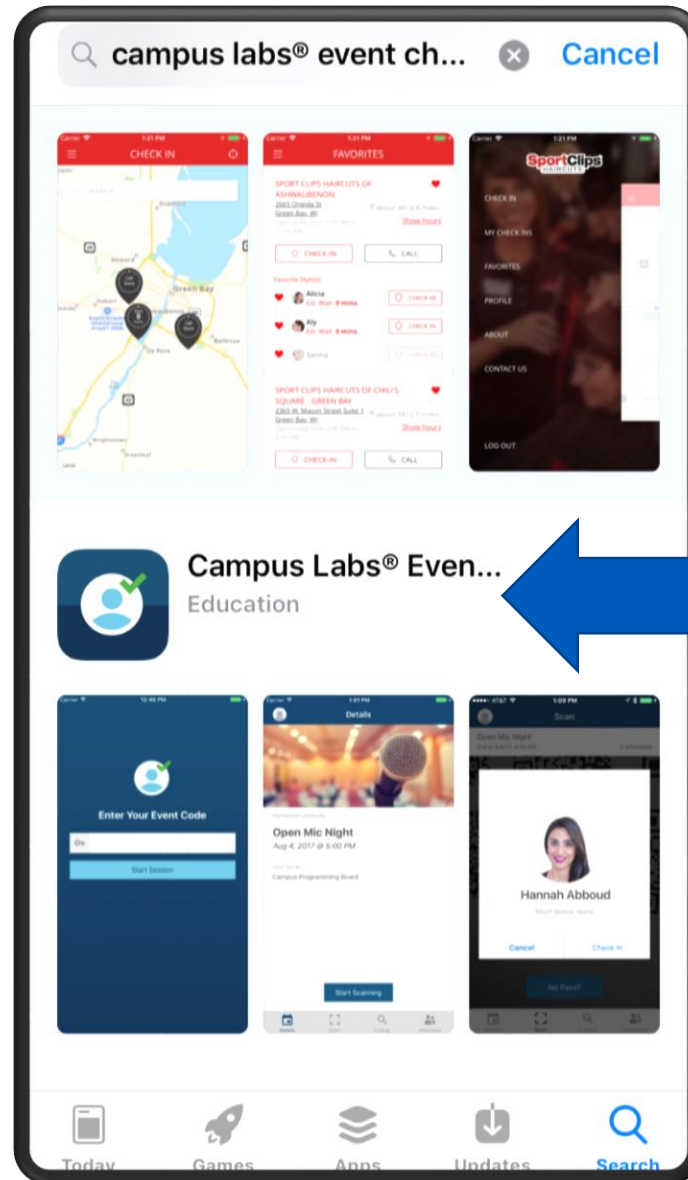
campus labs® event ch...
Cancel

Carrier 1:21 PM
CHECK IN
Hobart
Green Bay
De Pere
Bellevue
Howard

Carrier 1:21 PM
FAVORITES
SPORT CLIPS HAIRCUTS OF ASHWAUBENON
2865 Oneida St
Green Bay, WI
Show hours
CHECK-IN
CALL
Favorite Stylists
Alicia
Est. Wait 0 mins
CHECK IN
Aly
Est. Wait 0 mins
CHECK IN
Sarina
SPORT CLIPS HAIRCUTS OF CHILI'S SQUARE - GREEN BAY
Green Bay, WI
Show hours
CHECK-IN
CALL

Carrier 1:21 PM
SportClips HAIRCUTS
CHECK IN
MY CHECK INS
FAVORITES
PROFILE
ABOUT
CONTACT US
LOG OUT

Campus Labs® Even...
Education

Carrier 12:45 PM
Enter Your Event Code
Start Session

Carrier 1:01 PM
Details
Open Mic Night
Aug 4, 2017 @ 6:00 PM
Campus Programming Board
Start Scanning

AT&T 1:09 PM
Scan
Open Mic Night
Hannah Abboud
RSVP Status: None
Cancel
Check In
No Pass?

Today
Games
Apps
Updates
Search